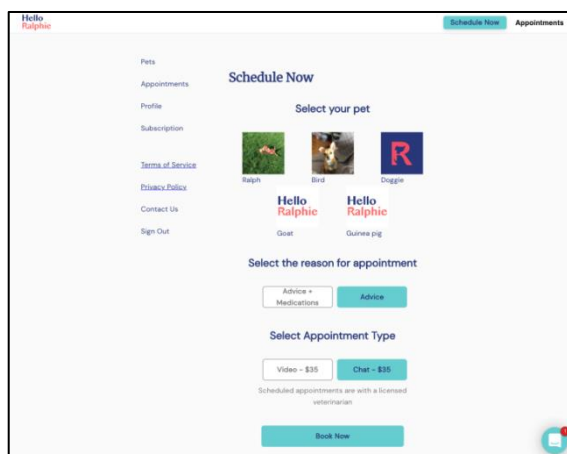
Hello Ralphie

Schedule Now

Appointments

Pets

Appointments

Profile

Subscription

Terms of Service

Privacy Policy

Contact Us

Sign Out

Schedule Now

Select your pet

Ralph

Bird

R

Doggie

Hello Ralphie

Goat

Hello Ralphie

Guinea pig

Select the reason for appointment

Advice + Medications

Advice

Select Appointment Type

Video - $35

Chat - $35

Scheduled appointments are with a licensed veterinarian

Book Now